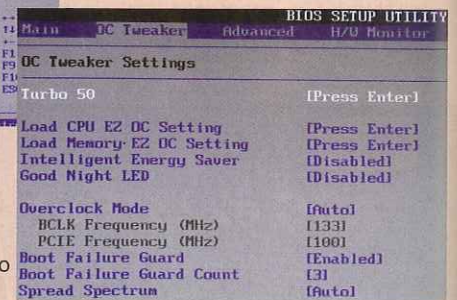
BIOS SETUP UTILITY
Main OC Tweaker Advanced H/W Monitor

OC Tweaker Settings

Turbo 50 [Press Enter]

Load CPU EZ OC Setting [Press Enter]
Load Memory EZ OC Setting [Press Enter]
Intelligent Energy Saver [Disabled]
Good Night LED [Disabled]

Overclock Mode [Auto]
BCLK Frequency (MHz) [133]
PCIE Frequency (MHz) [100]
Boot Failure Guard [Enabled]
Boot Failure Guard Count [3]
Spread Spectrum [Auto]